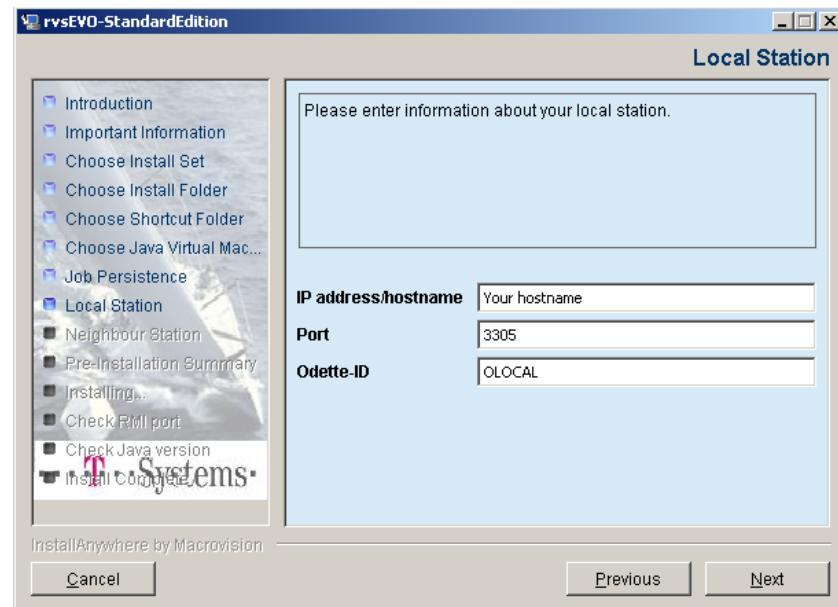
rvsEVO-StandardEdition

Local Station

Introduction
Important Information
Choose Install Set
Choose Install Folder
Choose Shortcut Folder
Choose Java Virtual Mac...
Job Persistence
Local Station
Neighbour Station
Pre-Installation Summary
Installing...
Check RMI port
Check Java version
Install Complete

T··Systems·

Please enter information about your local station.

| | |
|---|---|
| IP address/hostname | Your hostname |
| Port | 3305 |
| Odette-ID | OLOCAL |

InstallAnywhere by Macrovision

Cancel

Previous

Next